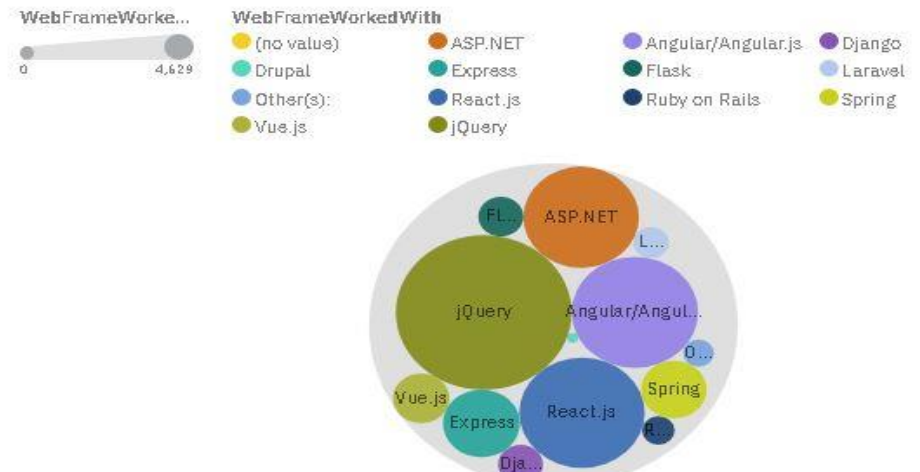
WebFrameWorke...

0 4,629

WebFrameWorkedWith

(no value)
ASP.NET
Angular/Angular.js
Django
Drupal
Express
Flask
Laravel
Other(s):
React.js
Ruby on Rails
Spring
Vue.js
jQuery

FL...
ASP.NET
L...
jQuery
Angular/Angul...
O...
Spring
Vue.js
Express
React.js
R...
Dja...